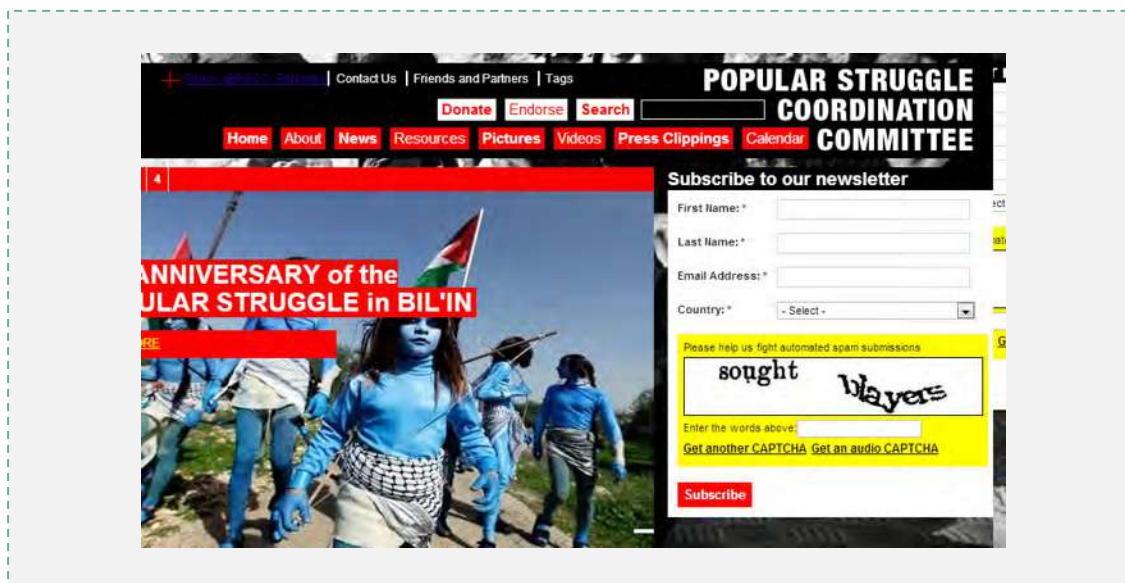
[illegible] | Contact Us | Friends and Partners | Tags

Donate Endorse Search

Home About News Resources Pictures Videos Press Clippings Calendar

POPULAR STRUGGLE COORDINATION COMMITTEE

4

ANNIVERSARY of the ULAR STRUGGLE in BIL'IN

ORE

Subscribe to our newsletter

First Name: *

Last Name: *

Email Address: *

Country: * - Select -

Please help us fight automated spam submissions

sought blayers

Enter the words above:

Get another CAPTCHA Get an audio CAPTCHA

Subscribe